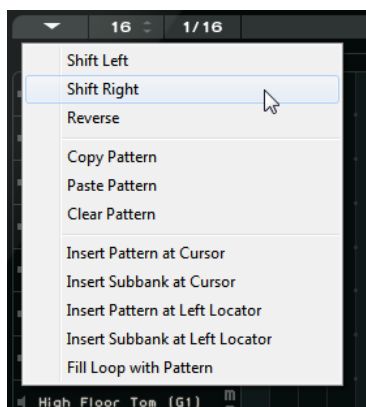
16 1/16

Shift Left
Shift Right
Reverse

Copy Pattern
Paste Pattern
Clear Pattern

Insert Pattern at Cursor
Insert Subbank at Cursor
Insert Pattern at Left Locator
Insert Subbank at Left Locator
Fill Loop with Pattern

High Floor Tom (G1)